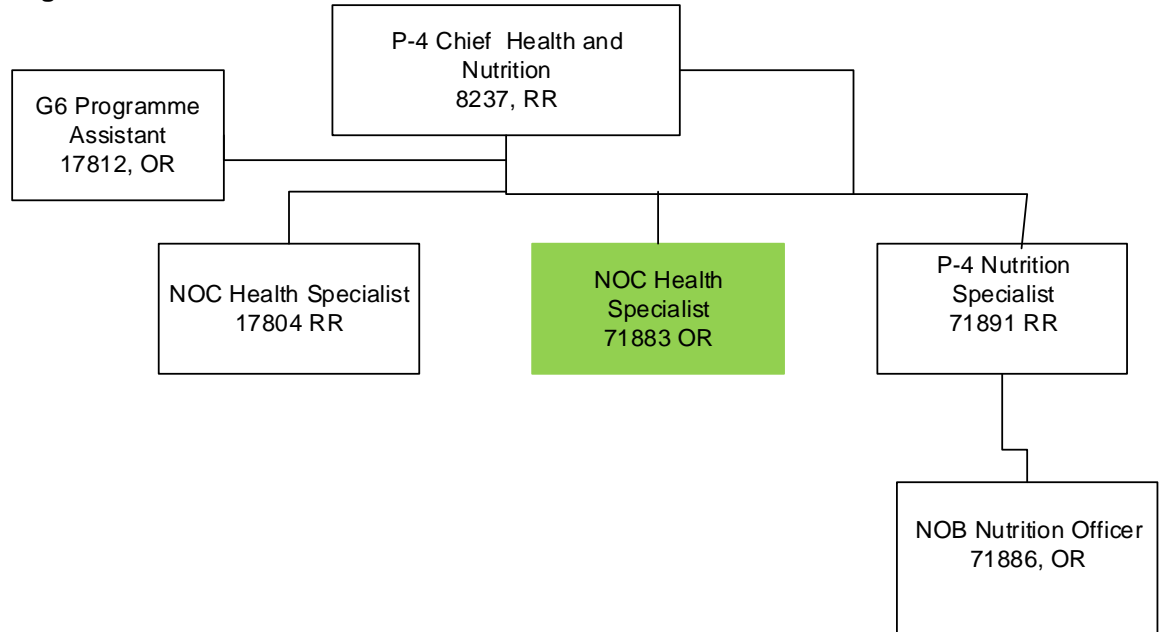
P-4 Chief Health and Nutrition
8237, RR

G6 Programme Assistant
17812, OR

NOC Health Specialist
17804 RR

NOC Health Specialist
71883 OR

P-4 Nutrition Specialist
71891 RR

NOB Nutrition Officer
71886, OR